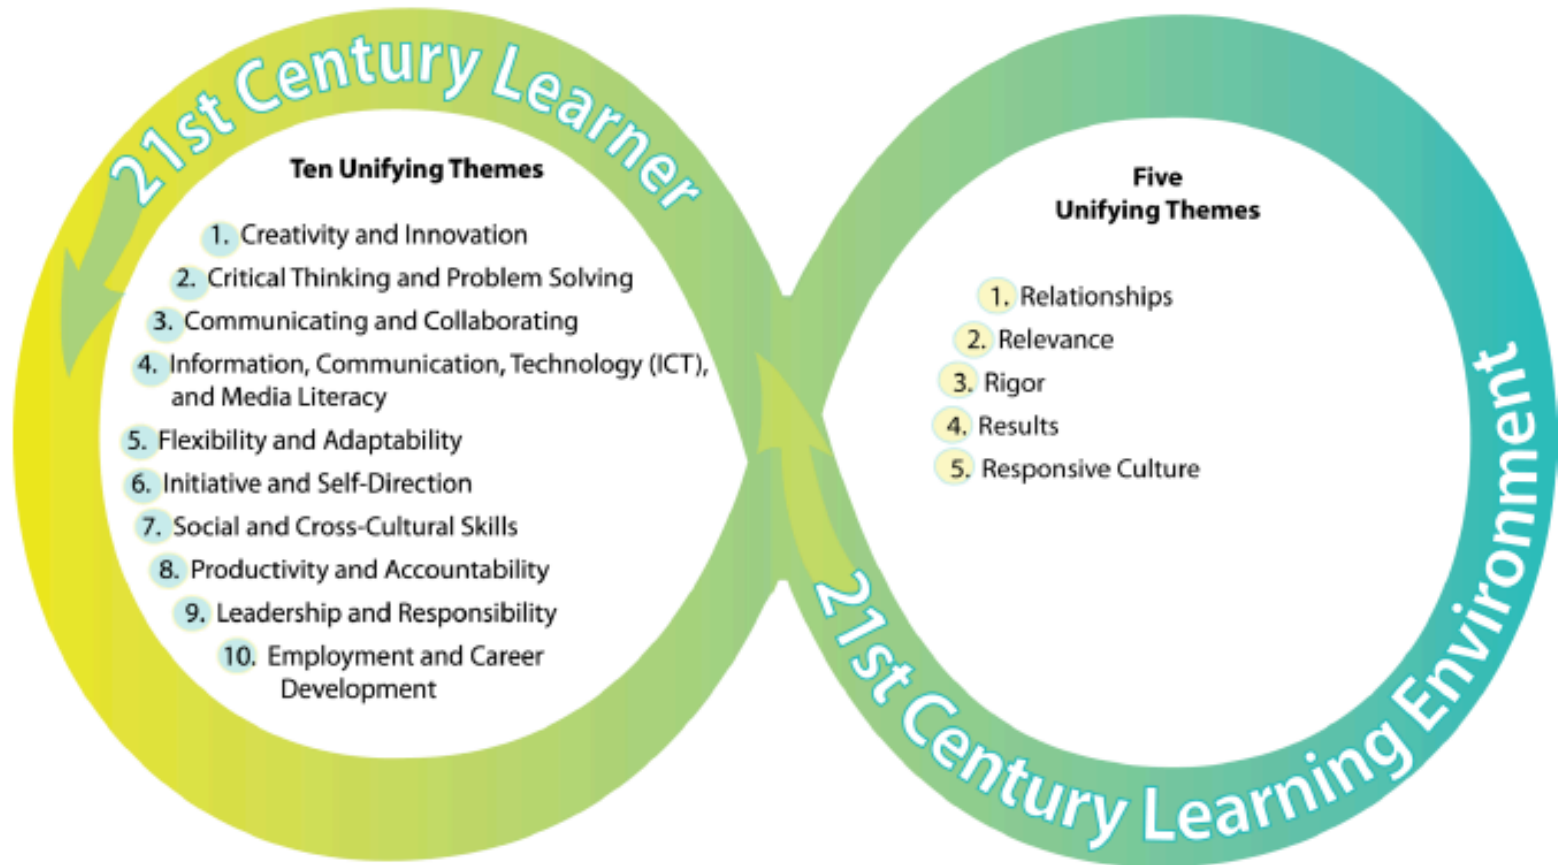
21st Century Learner

Ten Unifying Themes

1. Creativity and Innovation
2. Critical Thinking and Problem Solving
3. Communicating and Collaborating
4. Information, Communication, Technology (ICT), and Media Literacy
5. Flexibility and Adaptability
6. Initiative and Self-Direction
7. Social and Cross-Cultural Skills
8. Productivity and Accountability
9. Leadership and Responsibility
10. Employment and Career Development

Five Unifying Themes

1. Relationships
2. Relevance
3. Rigor
4. Results
5. Responsive Culture

21st Century Learning Environment